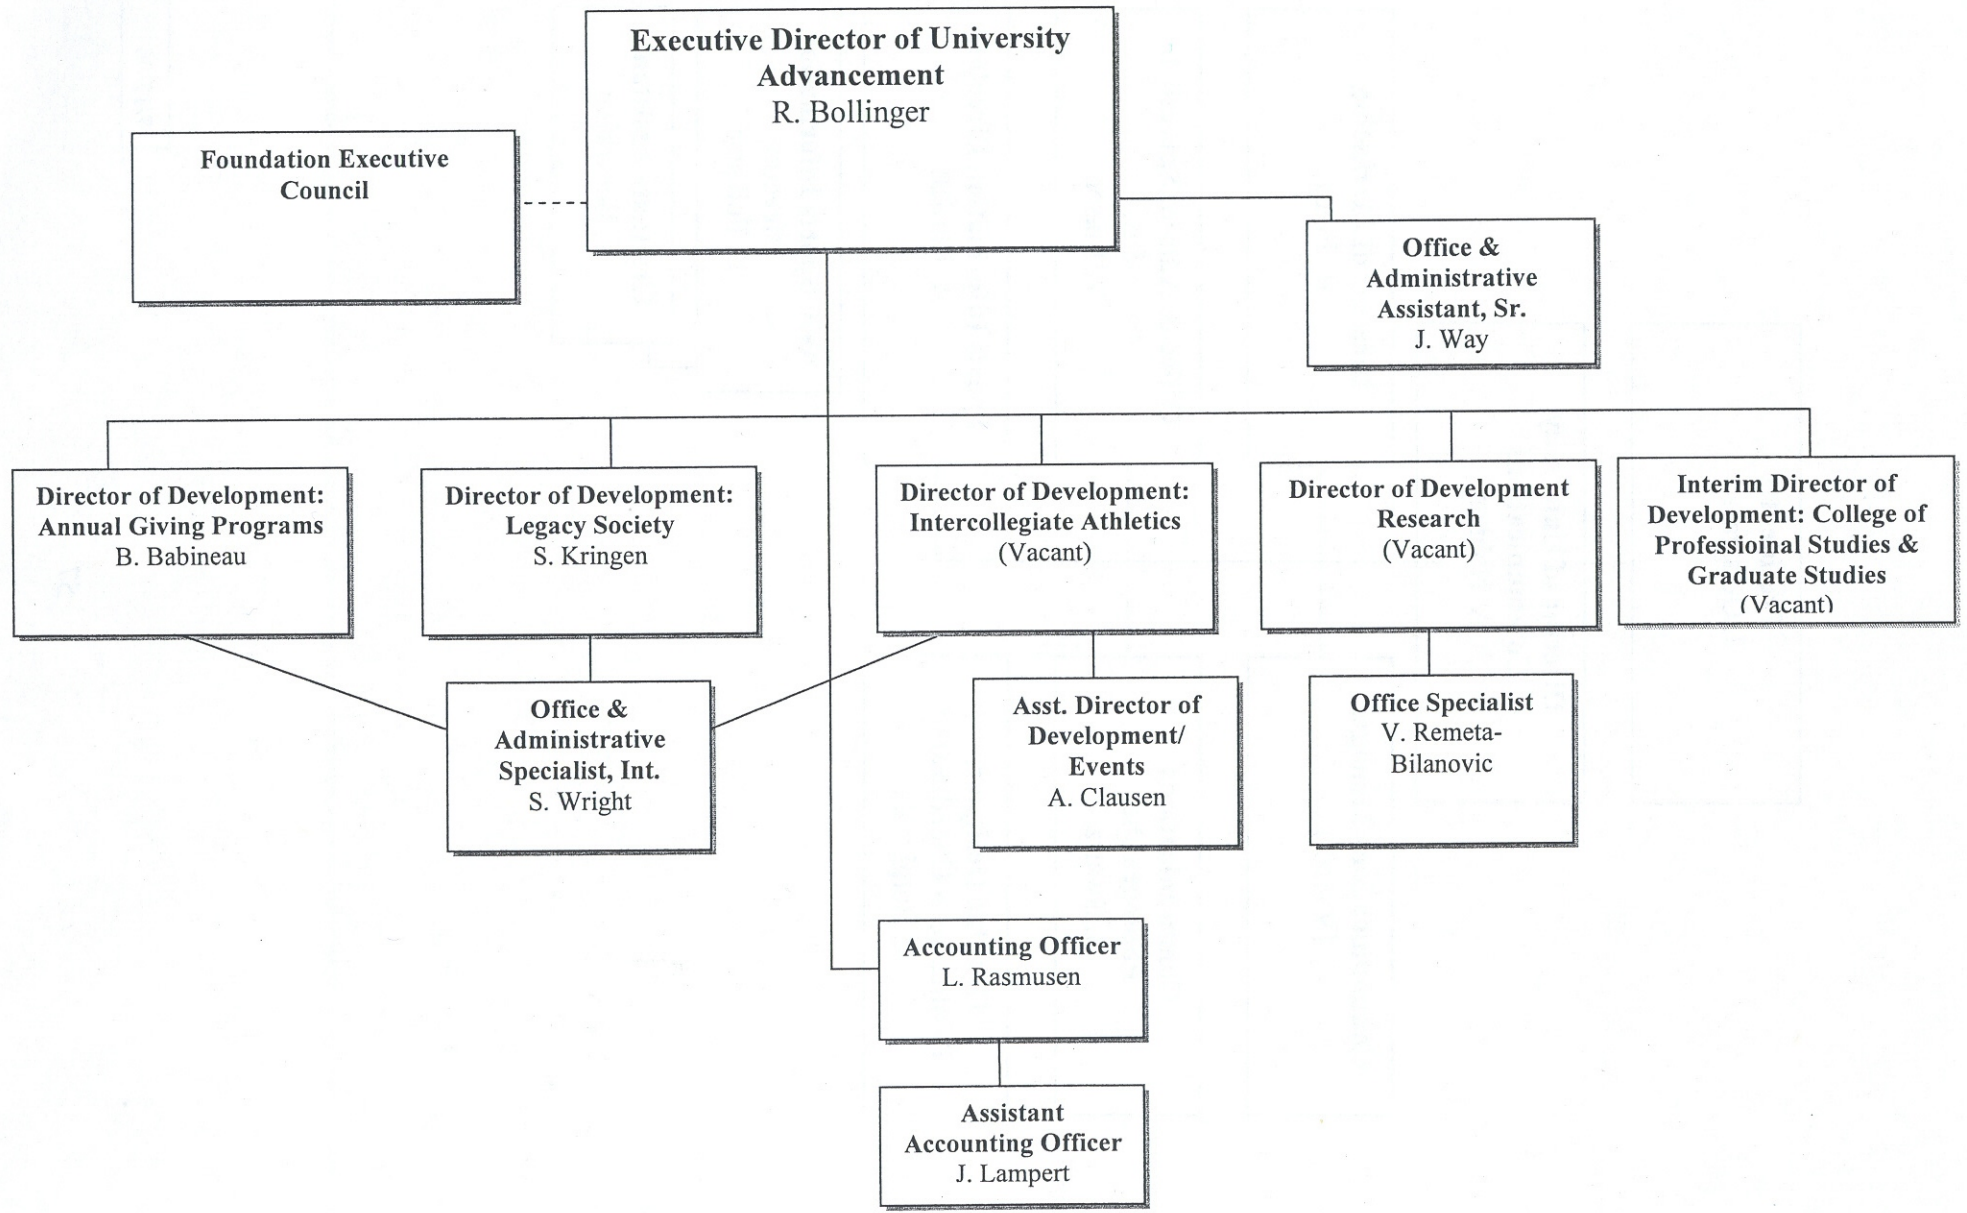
Executive Director of University Advancement
R. Bollinger

Foundation Executive Council

Office & Administrative Assistant, Sr.
J. Way

Director of Development: Annual Giving Programs
B. Babineau

Director of Development: Legacy Society
S. Kringen

Director of Development: Intercollegiate Athletics
(Vacant)

Director of Development Research
(Vacant)

Interim Director of Development: College of Professioinal Studies & Graduate Studies
(Vacant)

Office & Administrative Specialist, Int.
S. Wright

Asst. Director of Development/ Events
A. Clausen

Office Specialist
V. Remeta-Bilanovic

Accounting Officer
L. Rasmusen

Assistant Accounting Officer
J. Lampert